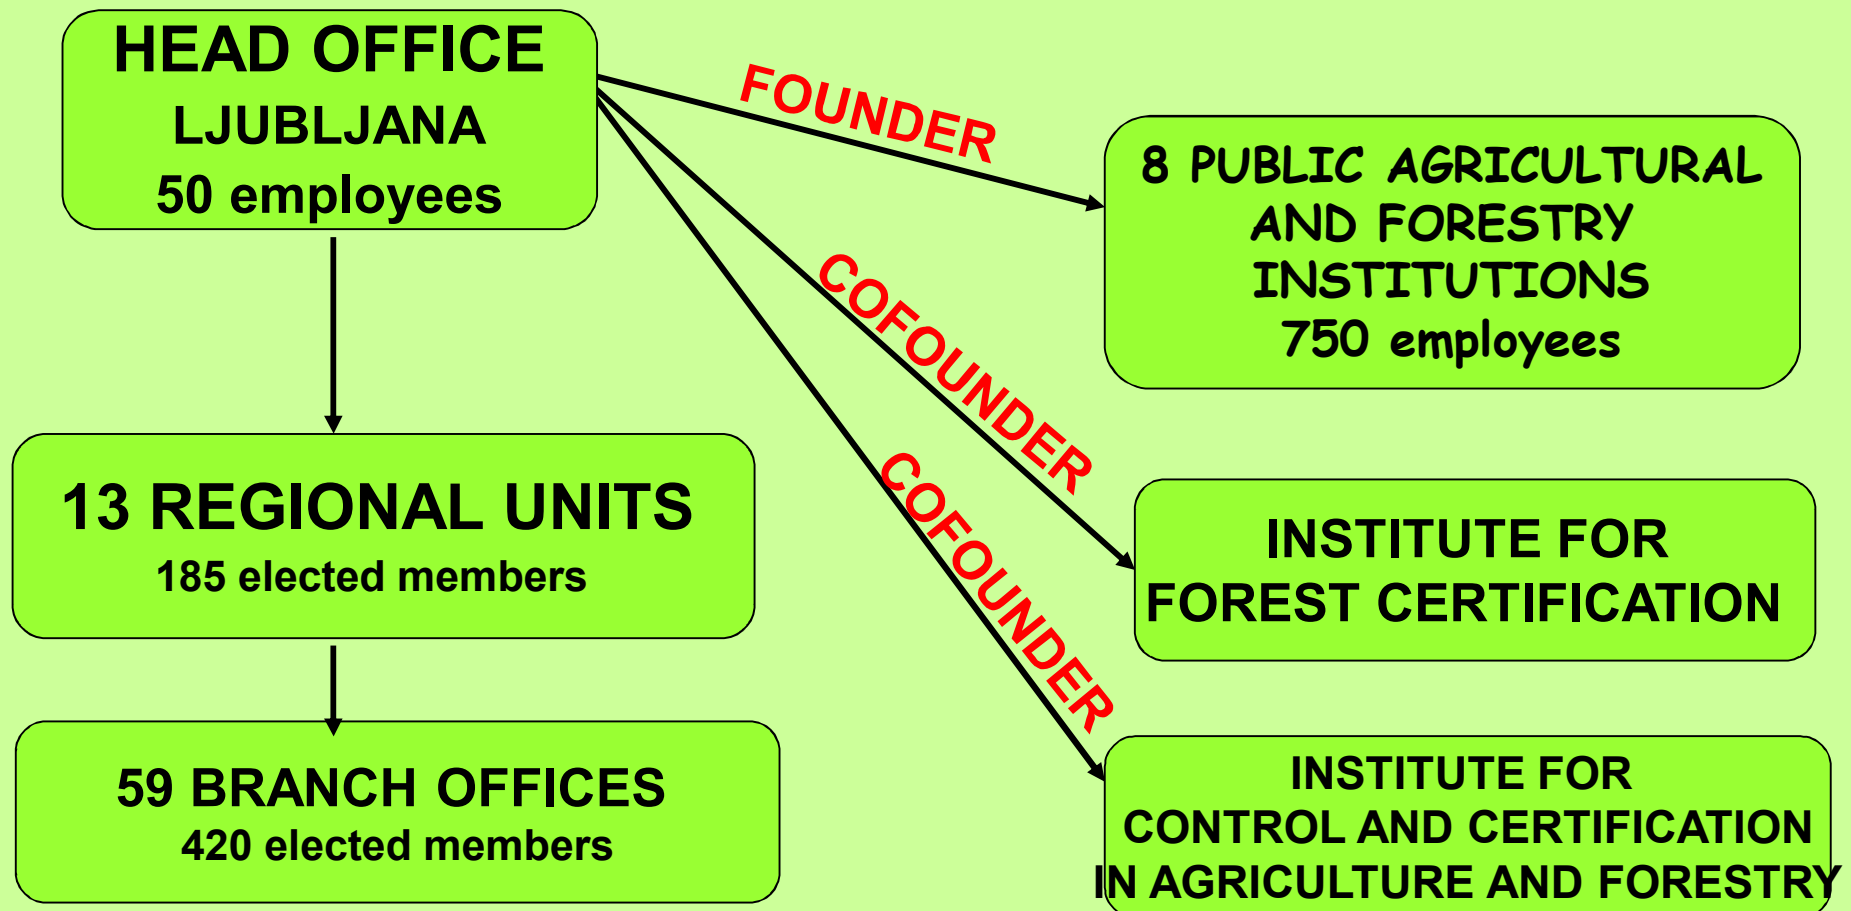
HEAD OFFICE
LJUBLJANA
50 employees

FOUNDER

8 PUBLIC AGRICULTURAL AND FORESTRY INSTITUTIONS
750 employees

COFOUNDER

COFOUNDER

13 REGIONAL UNITS
185 elected members

INSTITUTE FOR FOREST CERTIFICATION

59 BRANCH OFFICES
420 elected members

INSTITUTE FOR CONTROL AND CERTIFICATION IN AGRICULTURE AND FORESTRY